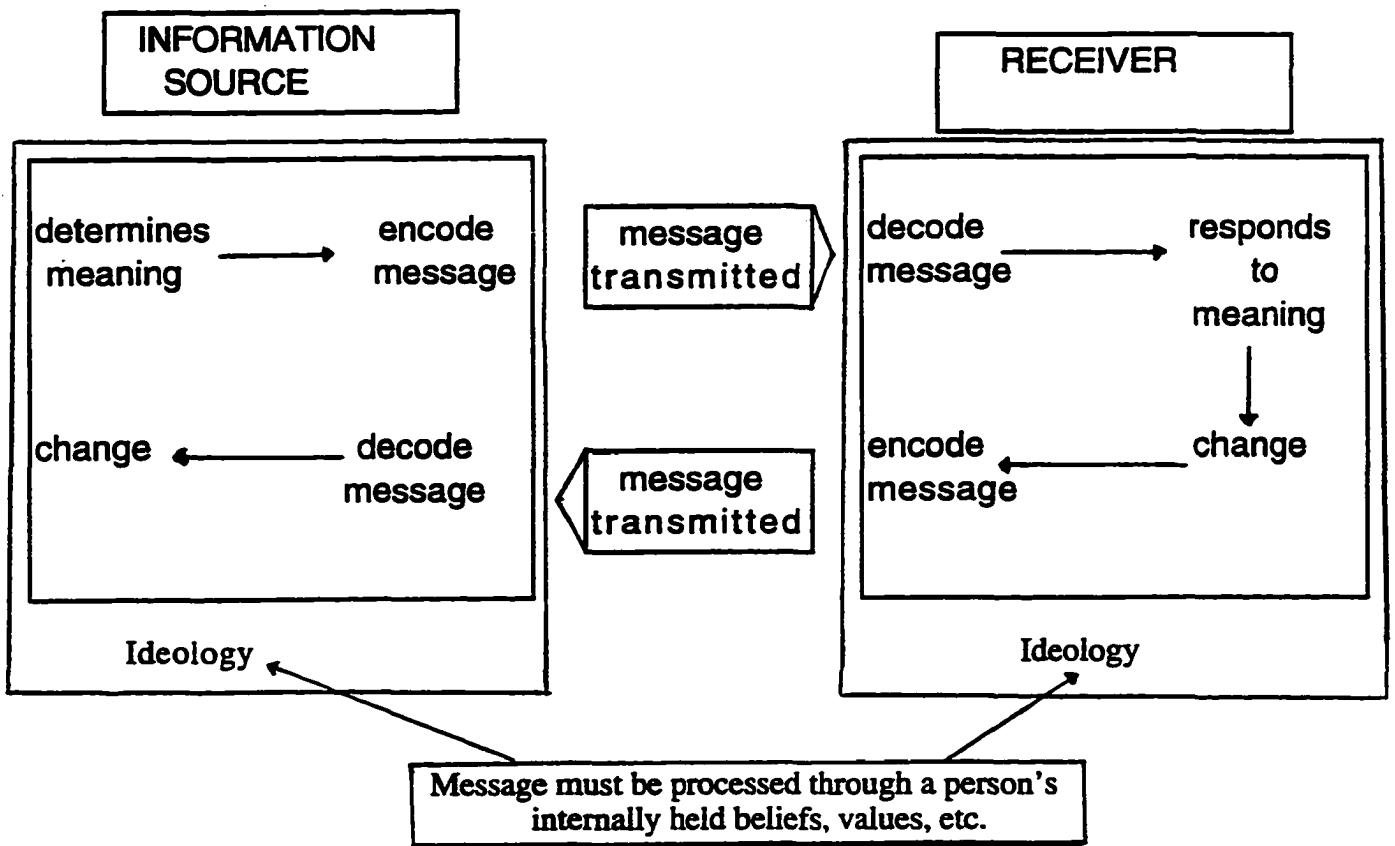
INFORMATION SOURCE

RECEIVER

determines meaning

encode message

message transmitted

decode message

responds to meaning

change

decode message

message transmitted

encode message

change

Ideology

Ideology

Message must be processed through a person's internally held beliefs, values, etc.